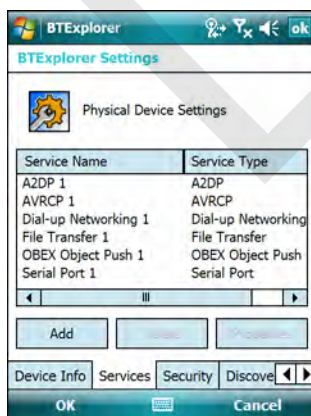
BTExplorer
ok
BTExplorer Settings

Physical Device Settings

| Service Name | Service Type |
|---|---|
| A2DP 1 | A2DP |
| AVRCP 1 | AVRCP |
| Dial-up Networking 1 | Dial-up Networking |
| File Transfer 1 | File Transfer |
| OBEX Object Push 1 | OBEX Object Push |
| Serial Port 1 | Serial Port |

Add
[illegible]
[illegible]

Device Info
Services
Security
Discove

OK
Cancel